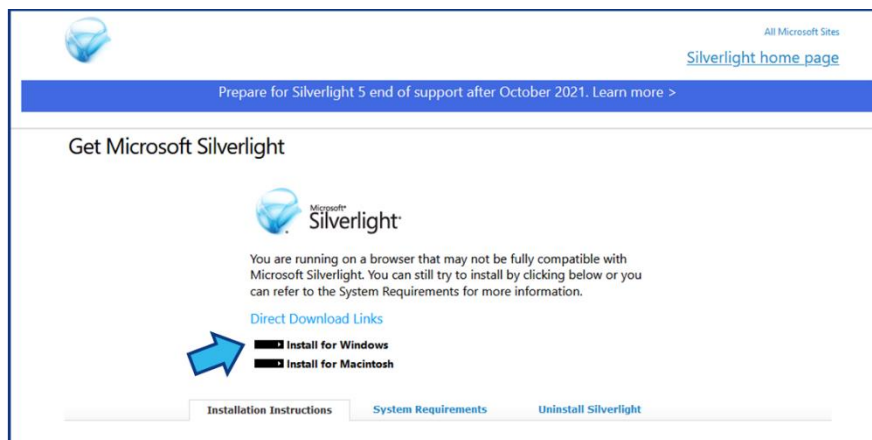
All Microsoft Sites

Silverlight home page

Prepare for Silverlight 5 end of support after October 2021. Learn more >

Get Microsoft Silverlight

Microsoft® Silverlight™

You are running on a browser that may not be fully compatible with Microsoft Silverlight. You can still try to install by clicking below or you can refer to the System Requirements for more information.

Direct Download Links

Install for Windows

Install for Macintosh

Installation Instructions

System Requirements

Uninstall Silverlight